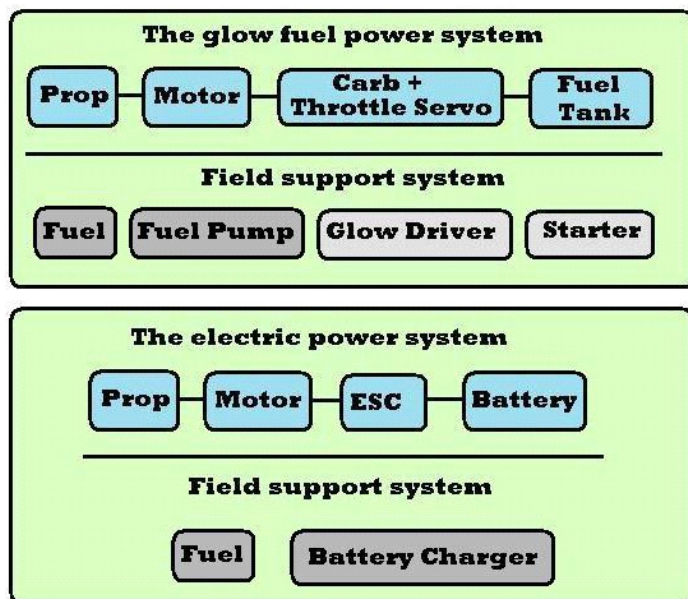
The glow fuel power system

Prop
Motor
Carb + Throttle Servo
Fuel Tank

Field support system

Fuel
Fuel Pump
Glow Driver
Starter

The electric power system

Prop
Motor
ESC
Battery

Field support system

Fuel
Battery Charger